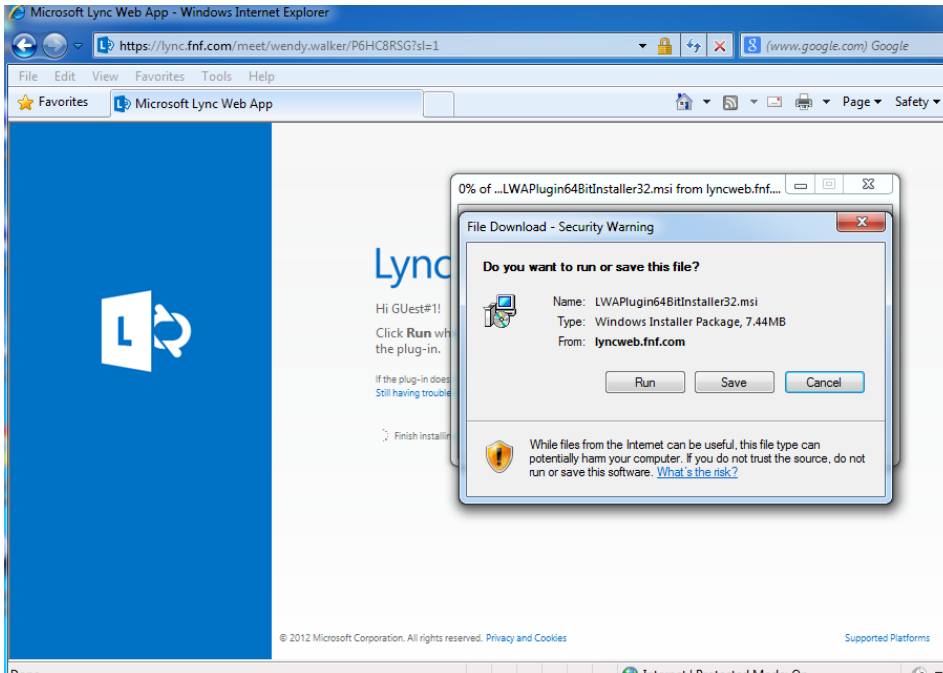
Microsoft Lync Web App - Windows Internet Explorer

https://lync.fnf.com/meet/wendy.walker/P6HC8RSG?sl=1

(www.google.com) Google

File Edit View Favorites Tools Help

Favorites

Microsoft Lync Web App

Page ▾ Safety ▾

Lync

Hi GUest#1!

Click Run wh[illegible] the plug-in.

If the plug-in does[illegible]
Still having trouble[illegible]

Finish installin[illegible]

0% of ...LWAPlugin64BitInstaller32.msi from lyncweb.fnf....

File Download - Security Warning

Do you want to run or save this file?

Name: LWAPlugin64BitInstaller32.msi
Type: Windows Installer Package, 7.44MB
From: lyncweb.fnf.com

Run Save Cancel

While files from the Internet can be useful, this file type can potentially harm your computer. If you do not trust the source, do not run or save this software. What's the risk?

© 2012 Microsoft Corporation. All rights reserved. Privacy and Cookies

Supported Platforms